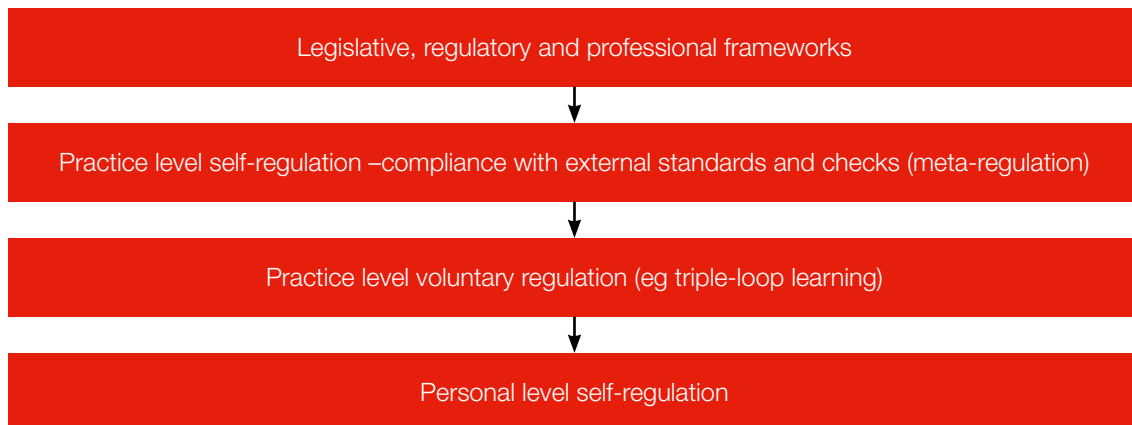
Legislative, regulatory and professional frameworks

Practice level self-regulation –compliance with external standards and checks (meta-regulation)

Practice level voluntary regulation (eg triple-loop learning)

Personal level self-regulation